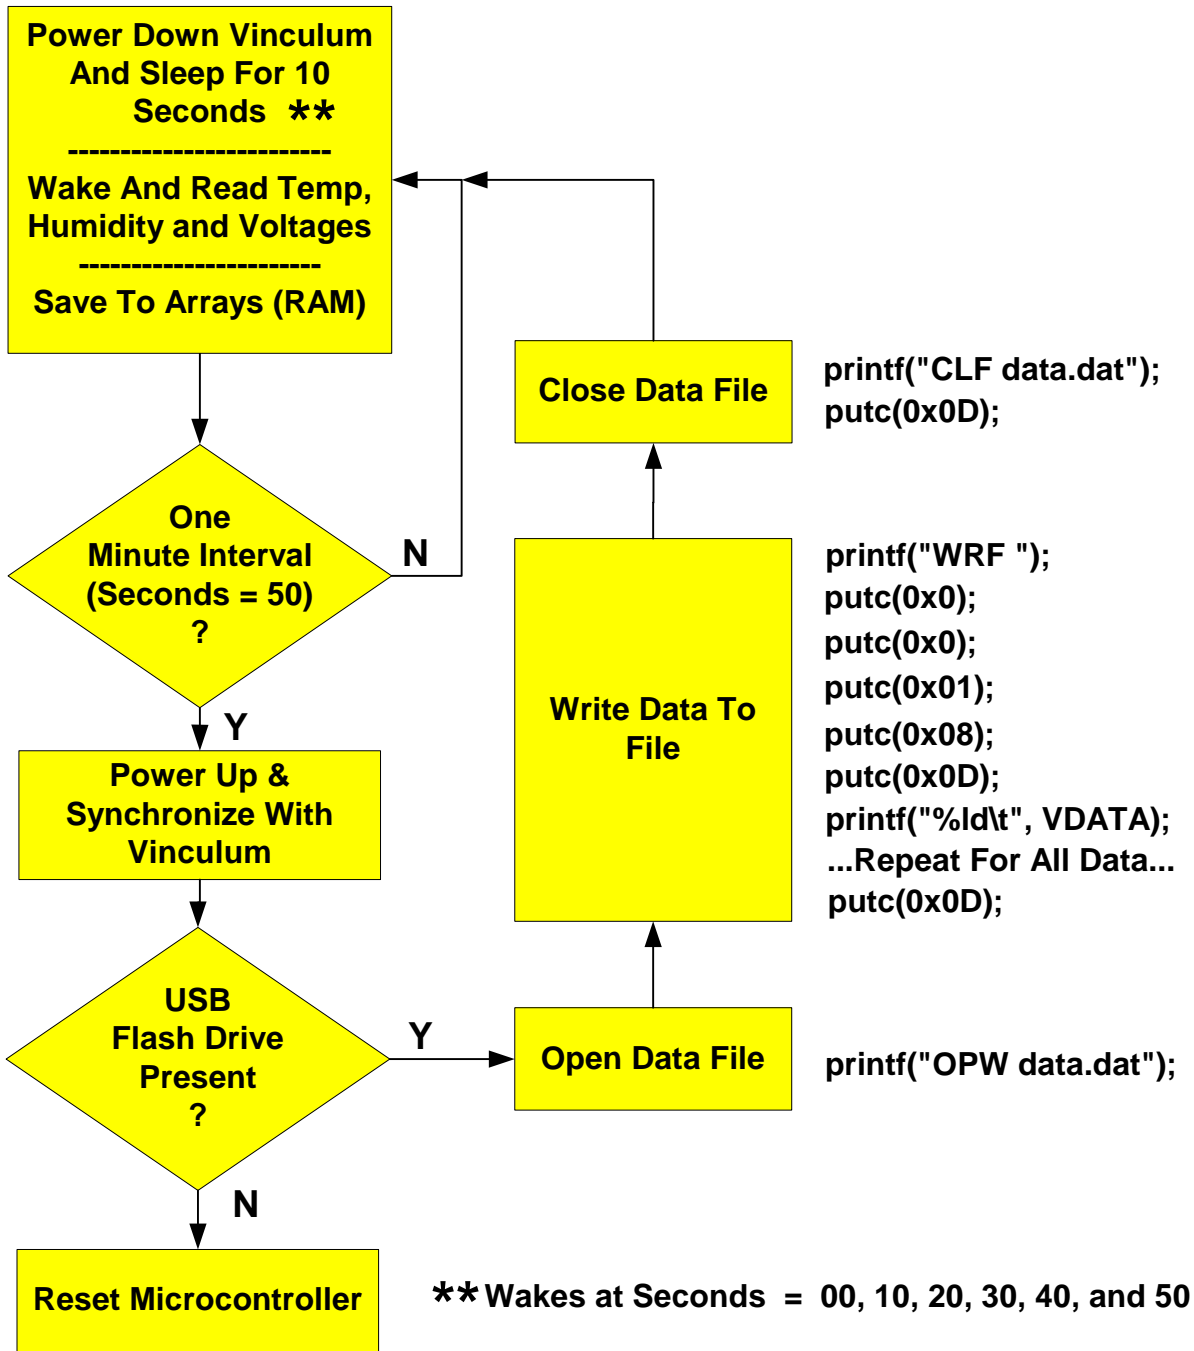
Power Down Vinculum And Sleep For 10 Seconds **
-------------------------
Wake And Read Temp, Humidity and Voltages
-----------------------
Save To Arrays (RAM)

One Minute Interval (Seconds = 50) ?

N

Y

Power Up & Synchronize With Vinculum

USB Flash Drive Present ?

Y

N

Reset Microcontroller

Close Data File

printf("CLF data.dat");
putc(0x0D);

Write Data To File

printf("WRF ");
putc(0x0);
putc(0x0);
putc(0x01);
putc(0x08);
putc(0x0D);
printf("%ld\t", VDATA);
...Repeat For All Data...
putc(0x0D);

Open Data File

printf("OPW data.dat");

**Wakes at Seconds = 00, 10, 20, 30, 40, and 50